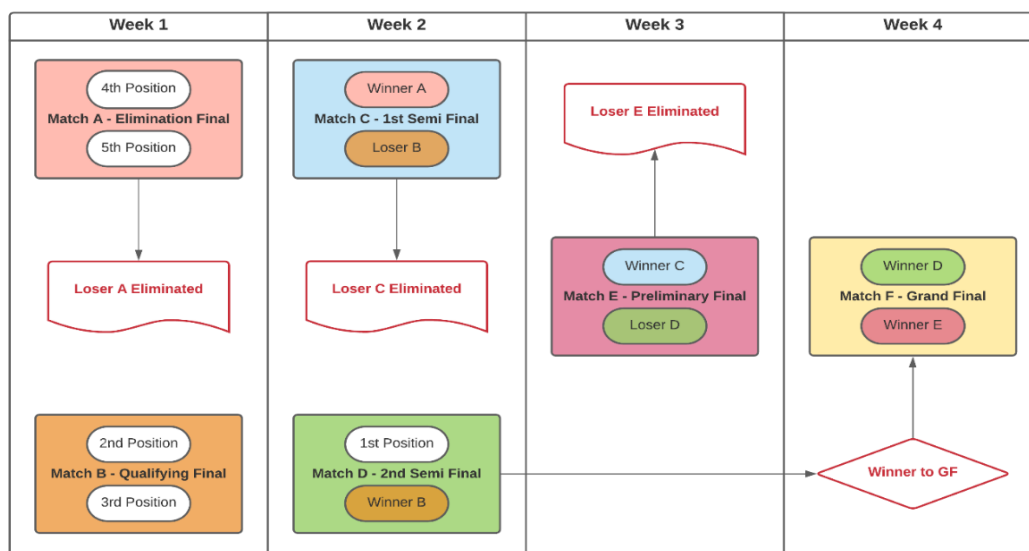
| Week 1 | Week 2 | Week 3 | Week 4 |
|---|---|---|---|

4th Position
Match A - Elimination Final
5th Position

Loser A Eliminated

2nd Position
Match B - Qualifying Final
3rd Position

Winner A
Match C - 1st Semi Final
Loser B

Loser C Eliminated

1st Position
Match D - 2nd Semi Final
Winner B

Loser E Eliminated

Winner C
Match E - Preliminary Final
Loser D

Winner D
Match F - Grand Final
Winner E

Winner to GF